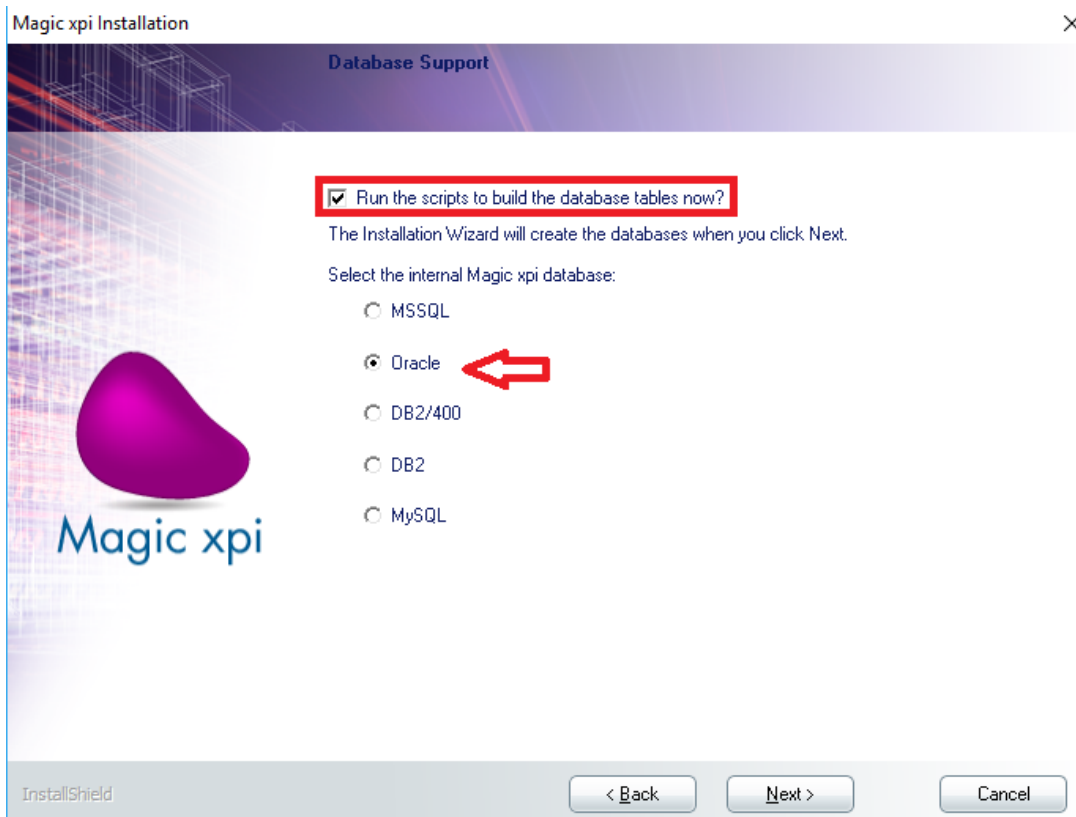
Magic xpi Installation

×

Database Support

Run the scripts to build the database tables now?

The Installation Wizard will create the databases when you click Next.

Select the internal Magic xpi database:

MSSQL

Oracle

DB2/400

DB2

MySQL

Magic xpi

InstallShield

< Back

Next >

Cancel